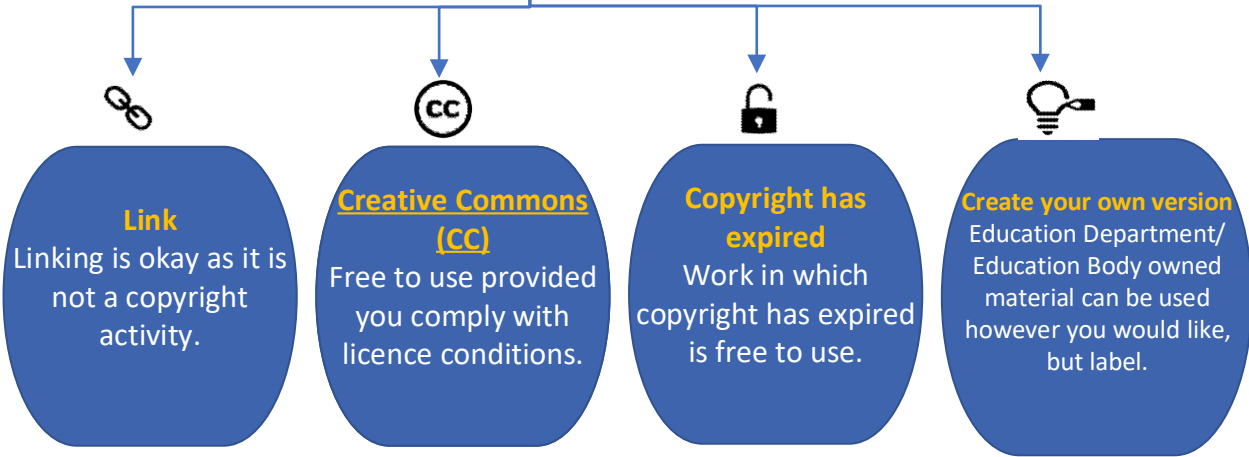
cc

Link
Linking is okay as it is not a copyright activity.

Creative Commons (CC)
Free to use provided you comply with licence conditions.

Copyright has expired
Work in which copyright has expired is free to use.

Create your own version
Education Department/ Education Body owned material can be used however you would like, but label.